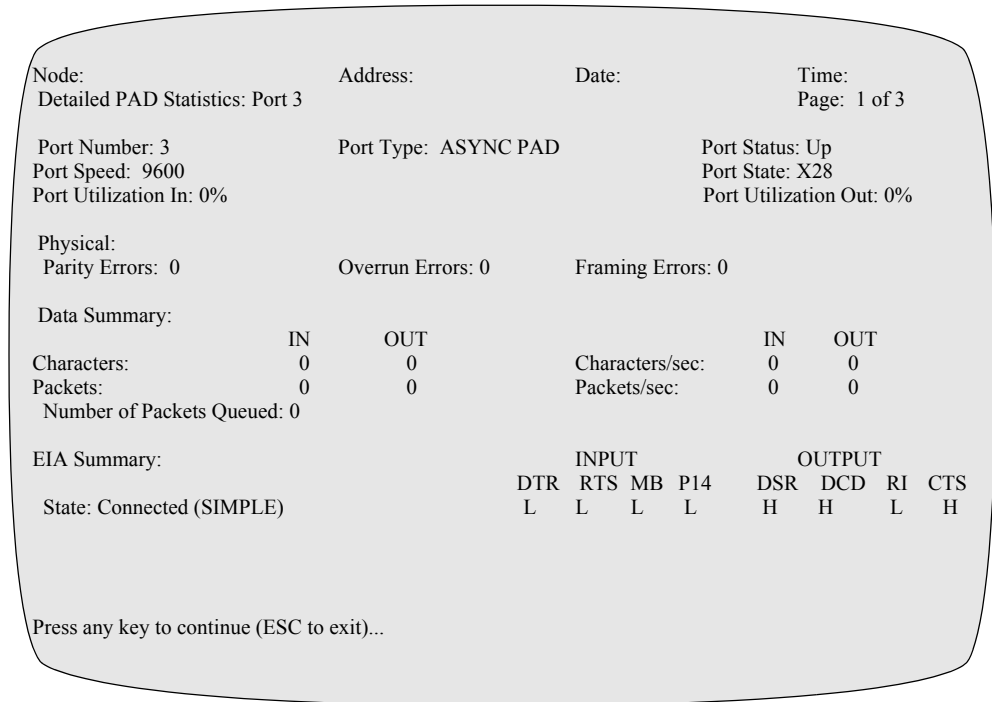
Node: Address: Date: Time:
Detailed PAD Statistics: Port 3 Page: 1 of 3

Port Number: 3 Port Type: ASYNC PAD Port Status: Up
Port Speed: 9600 Port State: X28
Port Utilization In: 0% Port Utilization Out: 0%

Physical:
Parity Errors: 0 Overrun Errors: 0 Framing Errors: 0

Data Summary:

| | IN | OUT | | IN | OUT |
|---|---|---|---|---|---|
| Characters: | 0 | 0 | Characters/sec: | 0 | 0 |
| Packets: | 0 | 0 | Packets/sec: | 0 | 0 |

Number of Packets Queued: 0

EIA Summary:

| | INPUT | | | | OUTPUT | | | |
|---|---|---|---|---|---|---|---|---|
| | DTR | RTS | MB | P14 | DSR | DCD | RI | CTS |
| State: Connected (SIMPLE) | L | L | L | L | H | H | L | H |

Press any key to continue (ESC to exit)...